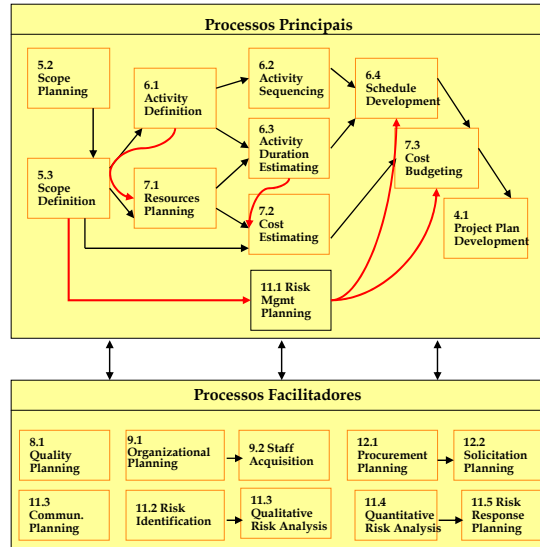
Processos Principais

5.2
Scope
Planning

6.1
Activity
Definition

6.2
Activity
Sequencing

6.4
Schedule
Development

5.3
Scope
Definition

7.1
Resources
Planning

6.3
Activity
Duration
Estimating

7.3
Cost
Budgeting

7.2
Cost
Estimating

4.1
Project Plan
Development

11.1 Risk
Mgmt
Planning

Processos Facilitadores

8.1
Quality
Planning

9.1
Organizational
Planning

9.2 Staff
Acquisition

12.1
Procurement
Planning

12.2
Solicitation
Planning

11.3
Commun.
Planning

11.2 Risk
Identification

11.3
Qualitative
Risk Analysis

11.4
Quantitative
Risk Analysis

11.5 Risk
Response
Planning